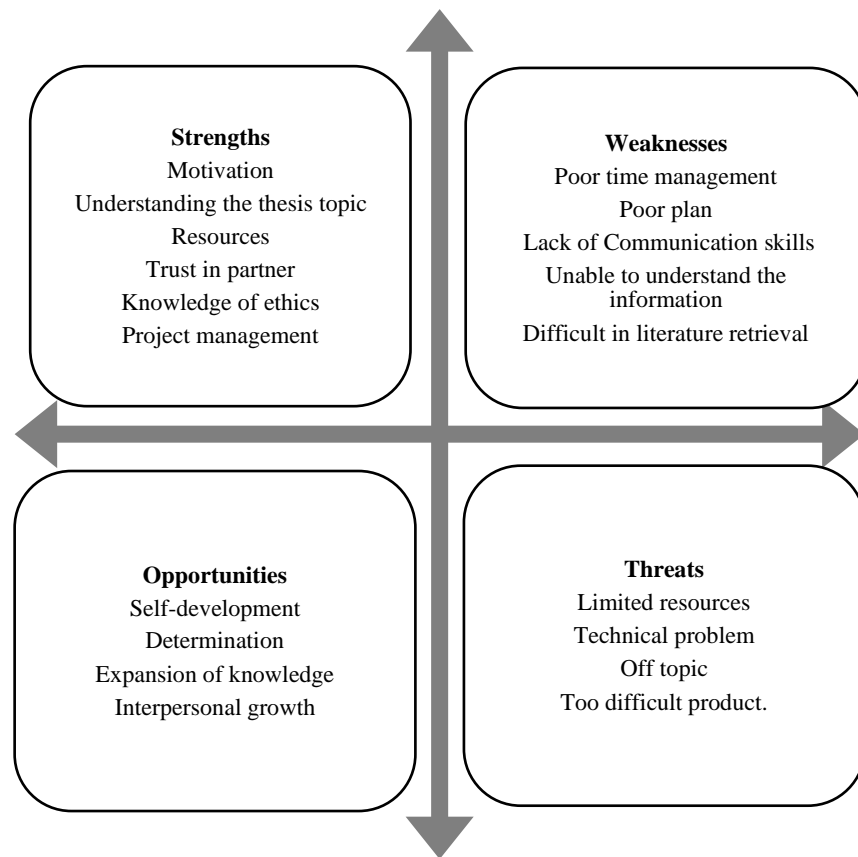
**Strengths**
Motivation
Understanding the thesis topic
Resources
Trust in partner
Knowledge of ethics
Project management

**Weaknesses**
Poor time management
Poor plan
Lack of Communication skills
Unable to understand the information
Difficult in literature retrieval

**Opportunities**
Self-development
Determination
Expansion of knowledge
Interpersonal growth

**Threats**
Limited resources
Technical problem
Off topic
Too difficult product.